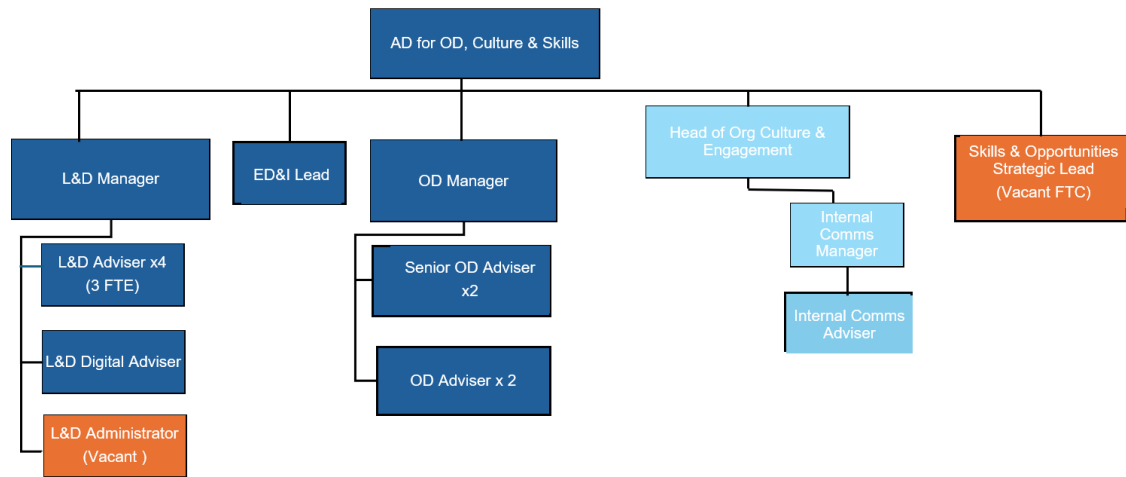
AD for OD, Culture & Skills

L&D Manager

L&D Adviser x4 (3 FTE)

L&D Digital Adviser

L&D Administrator (Vacant )

ED&I Lead

OD Manager

Senior OD Adviser x2

OD Adviser x 2

Head of Org Culture & Engagement

Internal Comms Manager

Internal Comms Adviser

Skills & Opportunities Strategic Lead (Vacant FTC)